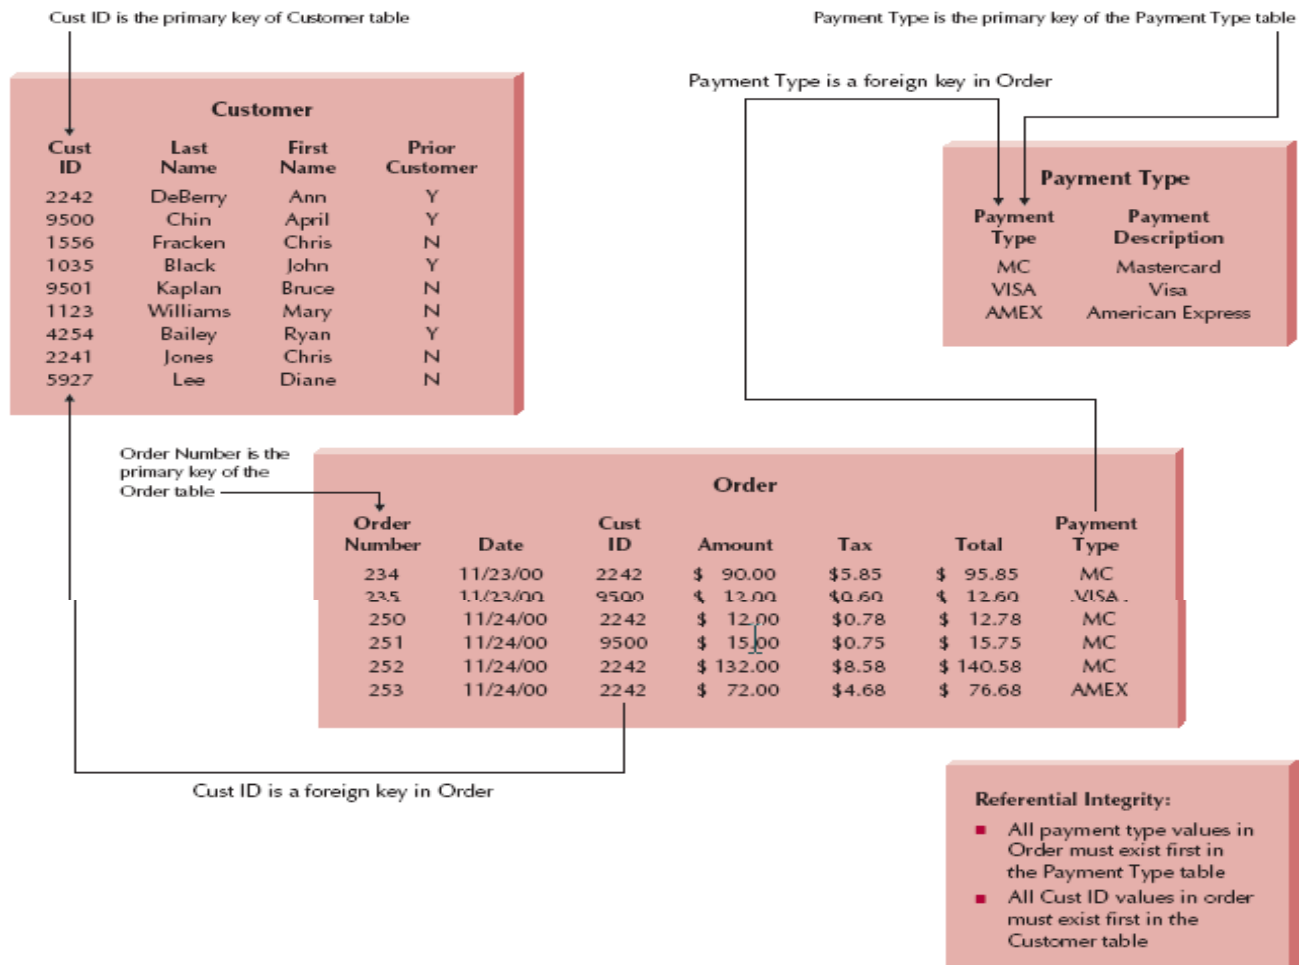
Cust ID is the primary key of Customer table

Payment Type is the primary key of the Payment Type table

Payment Type is a foreign key in Order

Customer

| Cust ID | Last Name | First Name | Prior Customer |
|---|---|---|---|
| 2242 | DeBerry | Ann | Y |
| 9500 | Chin | April | Y |
| 1556 | Fracken | Chris | N |
| 1035 | Black | John | Y |
| 9501 | Kaplan | Bruce | N |
| 1123 | Williams | Mary | N |
| 4254 | Bailey | Ryan | Y |
| 2241 | Jones | Chris | N |
| 5927 | Lee | Diane | N |

Payment Type

| Payment Type | Payment Description |
|---|---|
| MC | Mastercard |
| VISA | Visa |
| AMEX | American Express |

Order Number is the primary key of the Order table

Order

| Order Number | Date | Cust ID | Amount | Tax | Total | Payment Type |
|---|---|---|---|---|---|---|
| 234 | 11/23/00 | 2242 | \$ 90.00 | \$5.85 | \$ 95.85 | MC |
| 235 | 11/23/00 | 9500 | \$ 12.00 | \$0.60 | \$ 12.60 | VISA |
| 250 | 11/24/00 | 2242 | \$ 12.00 | \$0.78 | \$ 12.78 | MC |
| 251 | 11/24/00 | 9500 | \$ 15.00 | \$0.75 | \$ 15.75 | MC |
| 252 | 11/24/00 | 2242 | \$ 132.00 | \$8.58 | \$ 140.58 | MC |
| 253 | 11/24/00 | 2242 | \$ 72.00 | \$4.68 | \$ 76.68 | AMEX |

Cust ID is a foreign key in Order

Referential Integrity:
- All payment type values in Order must exist first in the Payment Type table
- All Cust ID values in order must exist first in the Customer table